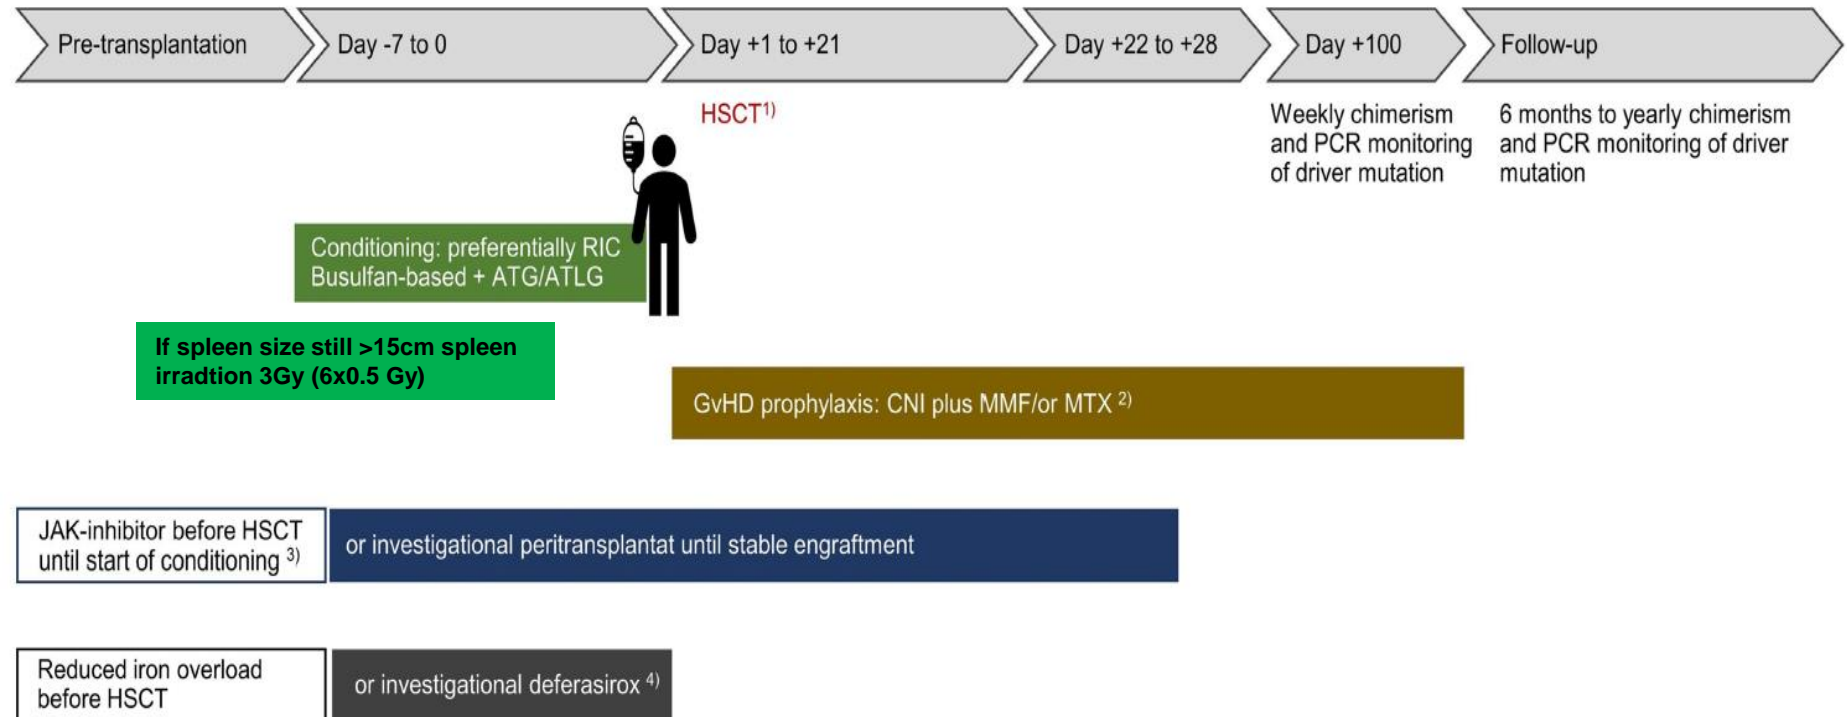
Pre-transplantation

Day -7 to 0

Day +1 to +21

Day +22 to +28

Day +100

Follow-up

HSCT$^{1)}$

Weekly chimerism and PCR monitoring of driver mutation

6 months to yearly chimerism and PCR monitoring of driver mutation

Conditioning: preferentially RIC Busulfan-based + ATG/ATLG

If spleen size still >15cm spleen irradtion 3Gy (6x0.5 Gy)

GvHD prophylaxis: CNI plus MMF/or MTX $^{2)}$

JAK-inhibitor before HSCT until start of conditioning $^{3)}$

or investigational peritransplantat until stable engraftment

Reduced iron overload before HSCT

or investigational deferasirox $^{4)}$